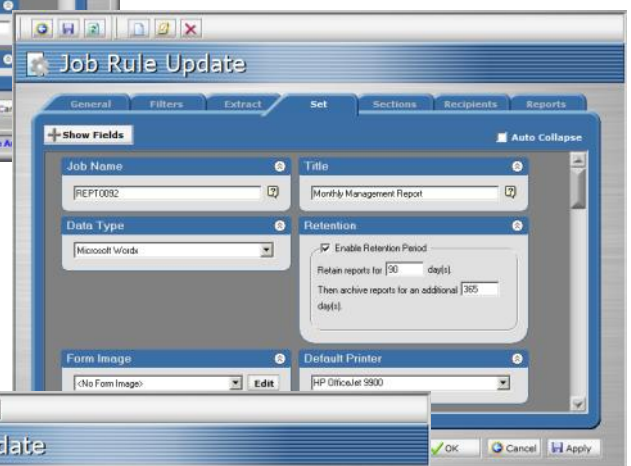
Job Rule Update

General | Filters | Extract | Set | Sections | Recipients | Reports

Show Fields

Auto Collapse

Job Name

REPT0092

Title

Monthly Management Report

Data Type

Microsoft Word®

Retention

Enable Retention Period

Retain reports for 90 day(s).

Then archive reports for an additional 365 day(s).

Form Image

<No Form Image>

Edit

Default Printer

HP OfficeJet 9900

date

OK

Cancel

Apply